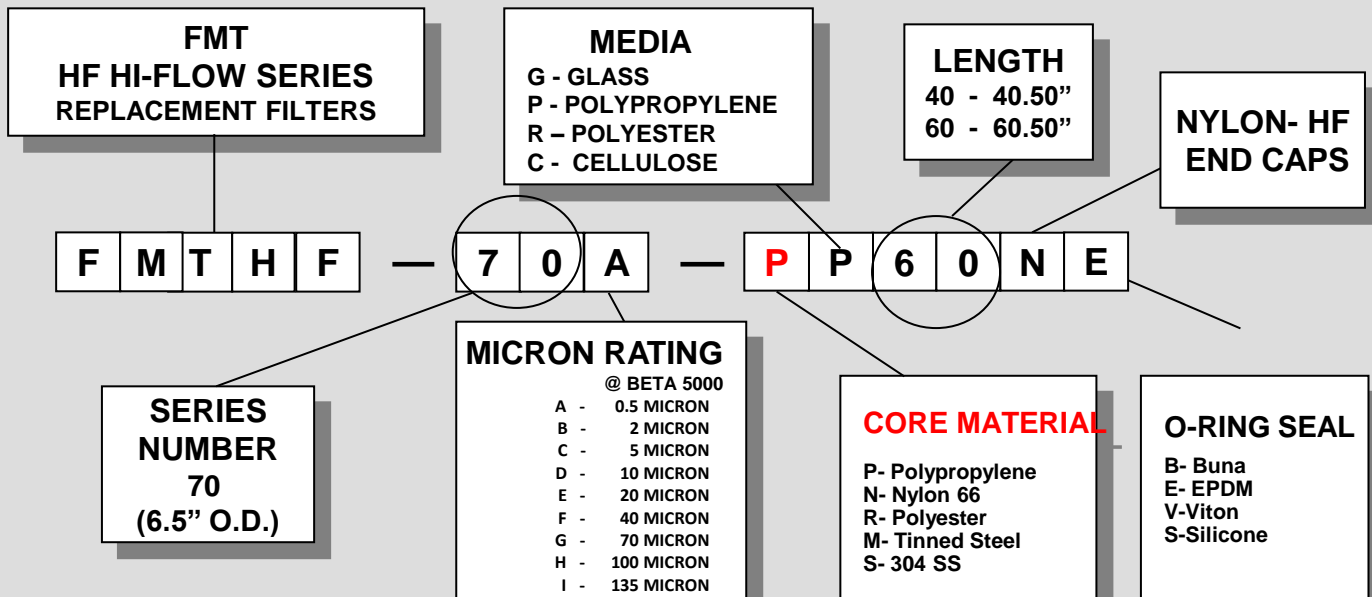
FMT
HF HI-FLOW SERIES
REPLACEMENT FILTERS

MEDIA
G - GLASS
P - POLYPROPYLENE
R – POLYESTER
C - CELLULOSE

LENGTH
40 - 40.50”
60 - 60.50”

NYLON- HF END CAPS

F M T H F — 7 0 A — P P 6 0 N E

SERIES NUMBER 70 (6.5” O.D.)

MICRON RATING
@ BETA 5000

| | |
|---|---|
| A - | 0.5 MICRON |
| B - | 2 MICRON |
| C - | 5 MICRON |
| D - | 10 MICRON |
| E - | 20 MICRON |
| F - | 40 MICRON |
| G - | 70 MICRON |
| H - | 100 MICRON |
| I - | 135 MICRON |

CORE MATERIAL
P- Polypropylene
N- Nylon 66
R- Polyester
M- Tinned Steel
S- 304 SS

O-RING SEAL
B- Buna
E- EPDM
V-Viton
S-Silicone